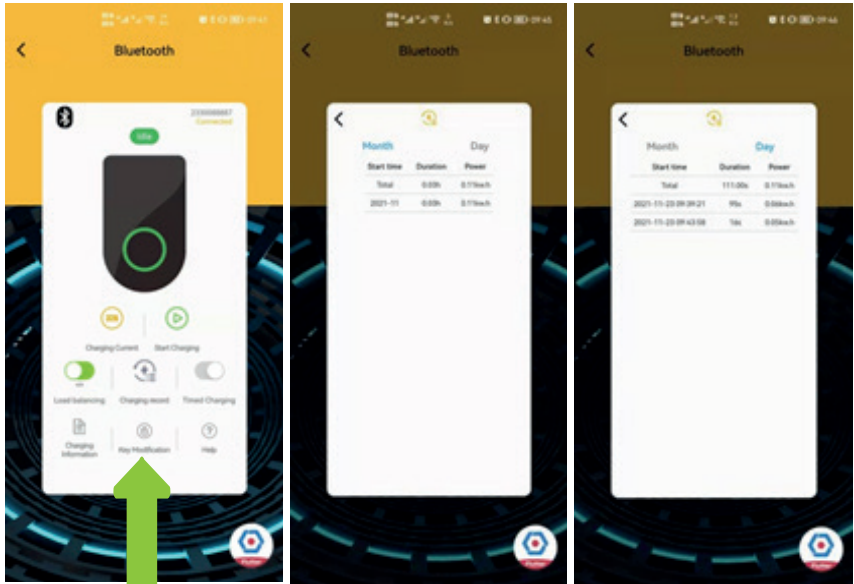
09:43

Bluetooth

2300000887
Connected

Idle

Charging Current

Start Charging

Load balancing

Charging record

Timed Charging

Charging Information

Key Modification

Help

Flutter

09:45

Bluetooth

Month

Day

| Start time | Duration | Power |
|---|---|---|
| Total | 0.03h | 0.11kwh |
| 2021-11 | 0.03h | 0.11kwh |

Flutter

09:46

Bluetooth

Month

Day

| Start time | Duration | Power |
|---|---|---|
| Total | 111.00s | 0.11kwh |
| 2021-11-23 09:39:21 | 95s | 0.06kwh |
| 2021-11-23 09:43:58 | 16s | 0.05kwh |

Flutter